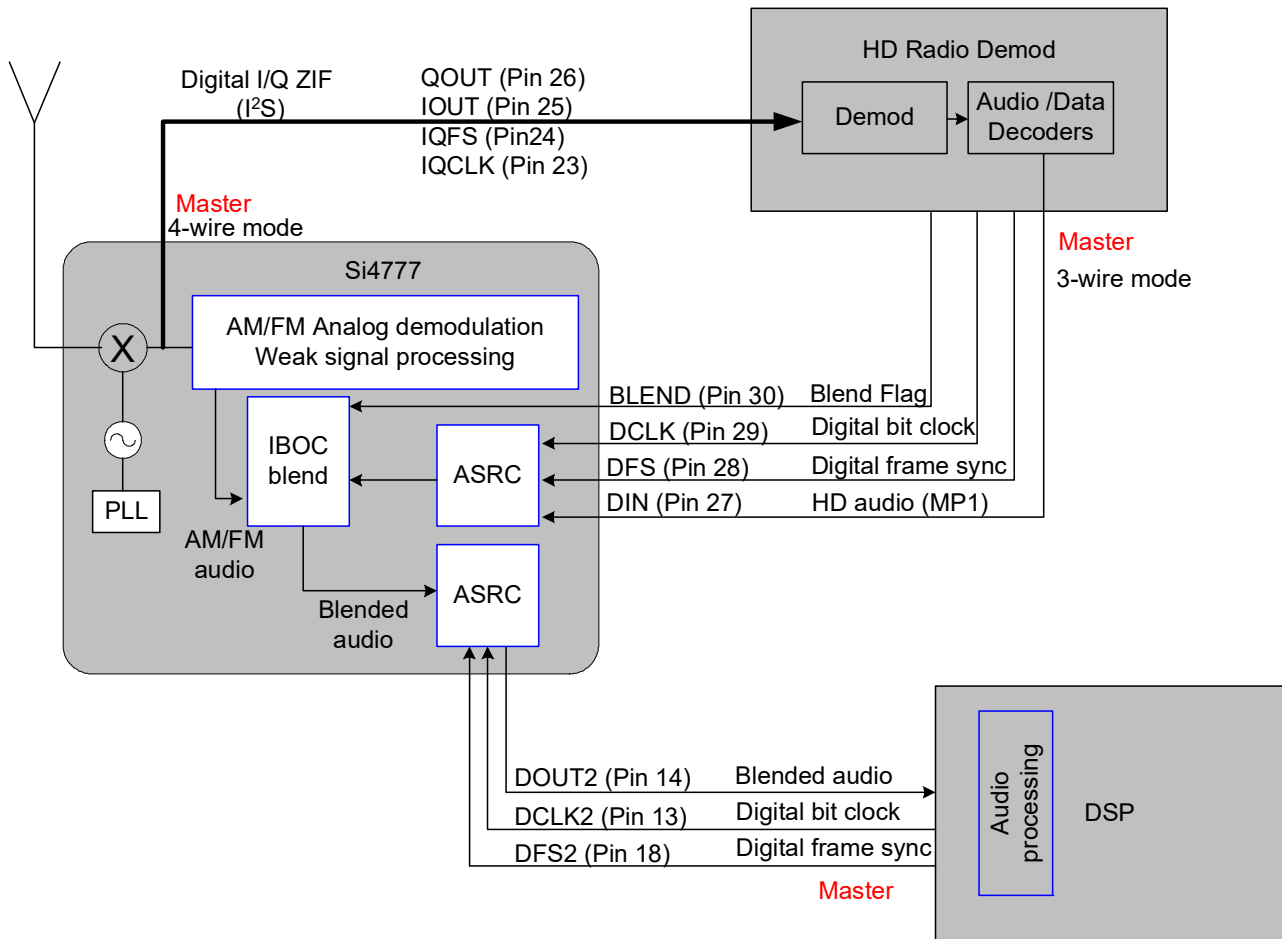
Digital I/Q ZIF
($I^2S$)

QOUT (Pin 26)
IOUT (Pin 25)
IQFS (Pin24)
IQCLK (Pin 23)

HD Radio Demod

Demod

Audio /Data Decoders

Master
4-wire mode

Master
3-wire mode

Si4777

X

AM/FM Analog demodulation
Weak signal processing

PLL

IBOC blend

ASRC

BLEND (Pin 30)
DCLK (Pin 29)
DFS (Pin 28)
DIN (Pin 27)

Blend Flag
Digital bit clock
Digital frame sync
HD audio (MP1)

AM/FM audio

ASRC

Blended audio

DOUT2 (Pin 14)
DCLK2 (Pin 13)
DFS2 (Pin 18)

Blended audio
Digital bit clock
Digital frame sync

Master

Audio processing

DSP